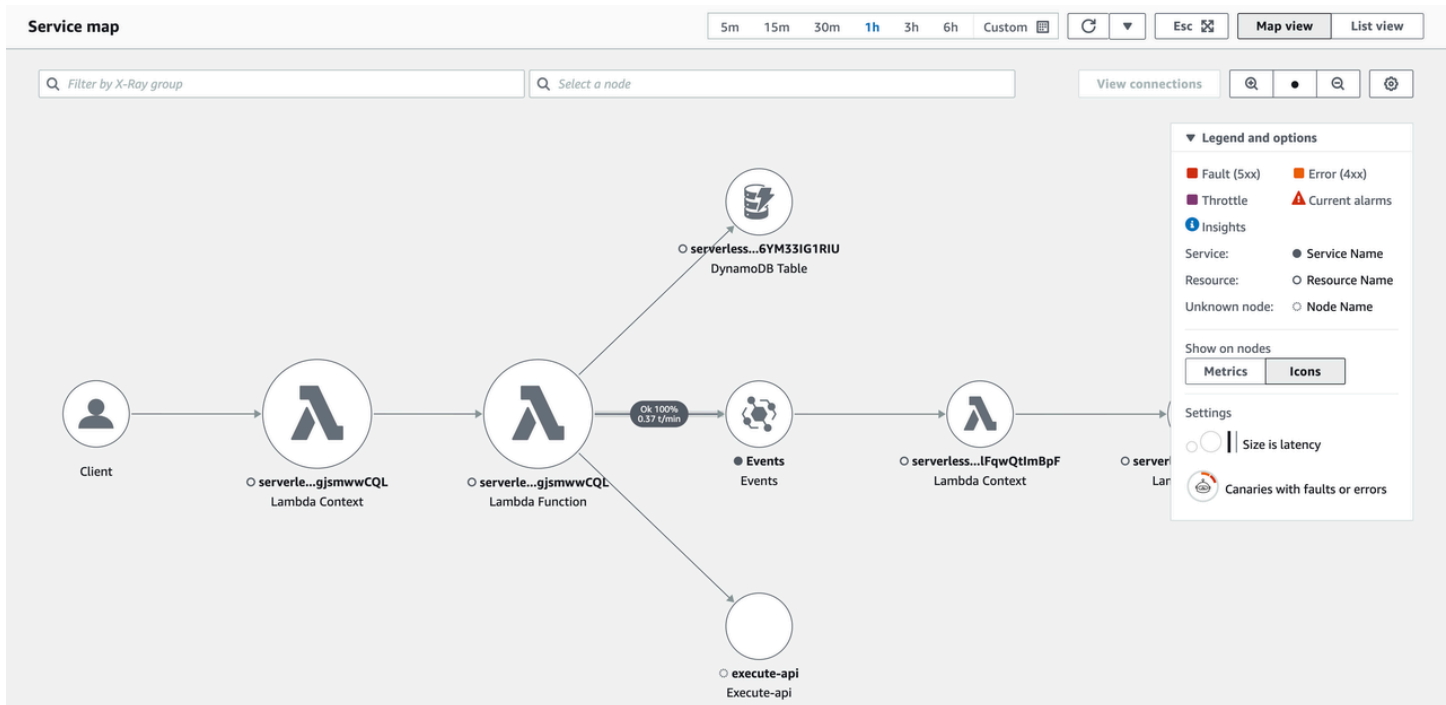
Service map

5m 15m 30m 1h 3h 6h Custom

Esc

Map view List view

Filter by X-Ray group

Select a node

View connections

Legend and options

Fault (5xx) Error (4xx)

Throttle Current alarms

Insights

Service: Service Name

Resource: Resource Name

Unknown node: Node Name

Show on nodes

Metrics Icons

Settings

Size is latency

Canaries with faults or errors

serverless...6YM33IG1RIU
DynamoDB Table

Client

serverle...gjsmwwCQL
Lambda Context

serverle...gjsmwwCQL
Lambda Function

Ok 100%
0.37 t/min

Events
Events

serverless...lFqwQtImBpF
Lambda Context

serverl
Lar

execute-api
Execute-api